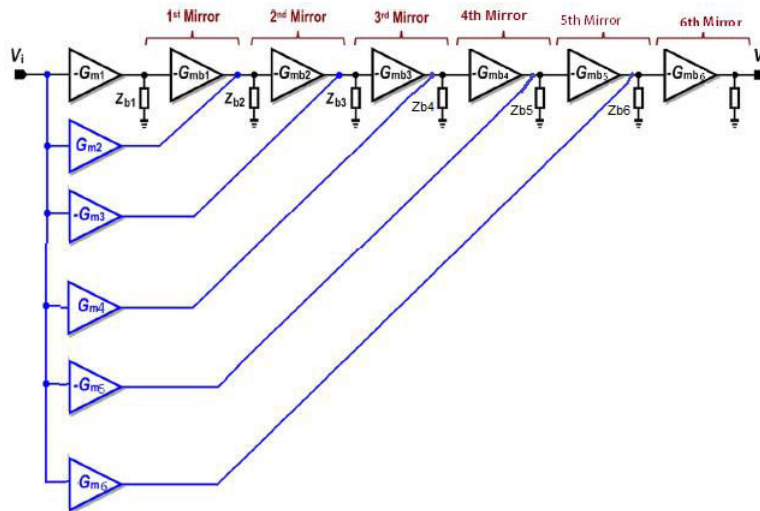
1st Mirror
2nd Mirror
3rd Mirror
4th Mirror
5th Mirror
6th Mirror

$V_i$

$-G_{m1}$
$-G_{mb1}$
$-G_{mb2}$
$-G_{mb3}$
$-G_{mb4}$
$-G_{mb5}$
$-G_{mb6}$

$Z_{b1}$
$Z_{b2}$
$Z_{b3}$
Zb4
Zb5
Zb6

$G_{m2}$
$-G_{m3}$
$G_{m4}$
$-G_{m5}$
$G_{m6}$